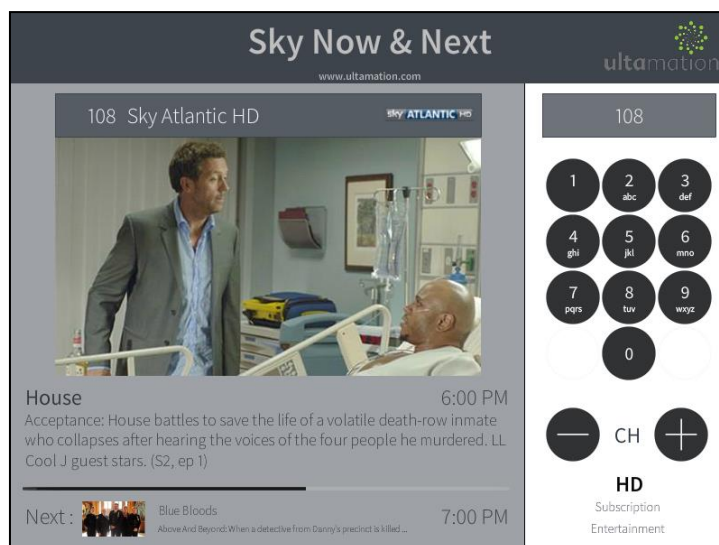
Sky Now & Next
www.ultamation.com
ultamation

108 Sky Atlantic HD
sky ATLANTIC HD

House
6:00 PM
Acceptance: House battles to save the life of a volatile death-row inmate who collapses after hearing the voices of the four people he murdered. LL Cool J guest stars. (S2, ep 1)

Next :
Blue Bloods
Above And Beyond: When a detective from Danny's precinct is killed ...
7:00 PM

108

1
2 abc
3 def
4 ghi
5 jkl
6 mno
7 pqrs
8 tuv
9 wxyz
0

CH

HD
Subscription
Entertainment